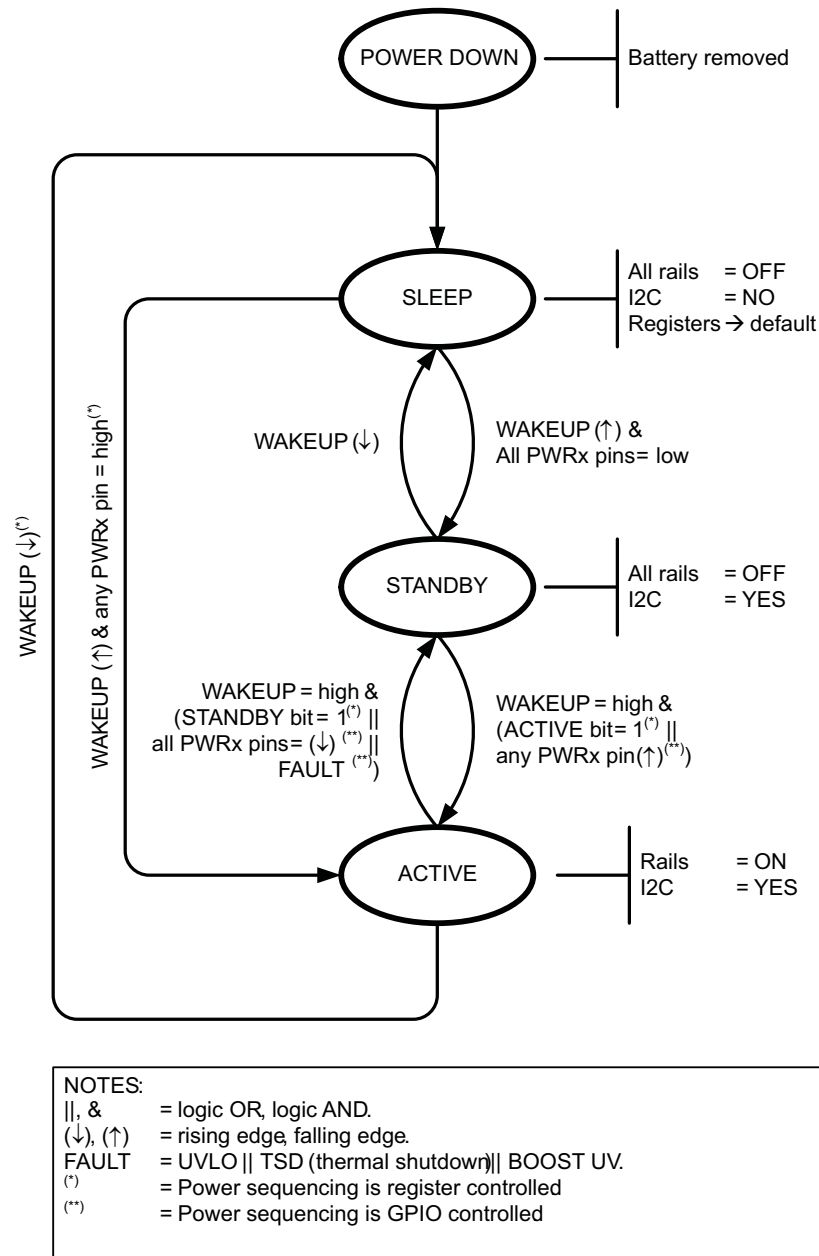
POWER DOWN

Battery removed

SLEEP

All rails = OFF
I2C = NO
Registers → default

WAKEUP (↓)

WAKEUP (↑) &
All PWRx pins= low

STANDBY

All rails = OFF
I2C = YES

WAKEUP (↓)$^{(*)}$

WAKEUP (↑) & any PWRx pin = high$^{(*)}$

WAKEUP = high &
(STANDBY bit = 1$^{(*)}$ ||
all PWRx pins = (↓) $^{(**)}$ ||
FAULT $^{(**)}$)

WAKEUP = high &
(ACTIVE bit = 1$^{(*)}$ ||
any PWRx pin(↑)$^{(**)}$)

ACTIVE

Rails = ON
I2C = YES

NOTES:
||, & = logic OR, logic AND.
(↓), (↑) = rising edge, falling edge.
FAULT = UVLO || TSD (thermal shutdown) || BOOST UV.
$^{(*)}$ = Power sequencing is register controlled
$^{(**)}$ = Power sequencing is GPIO controlled